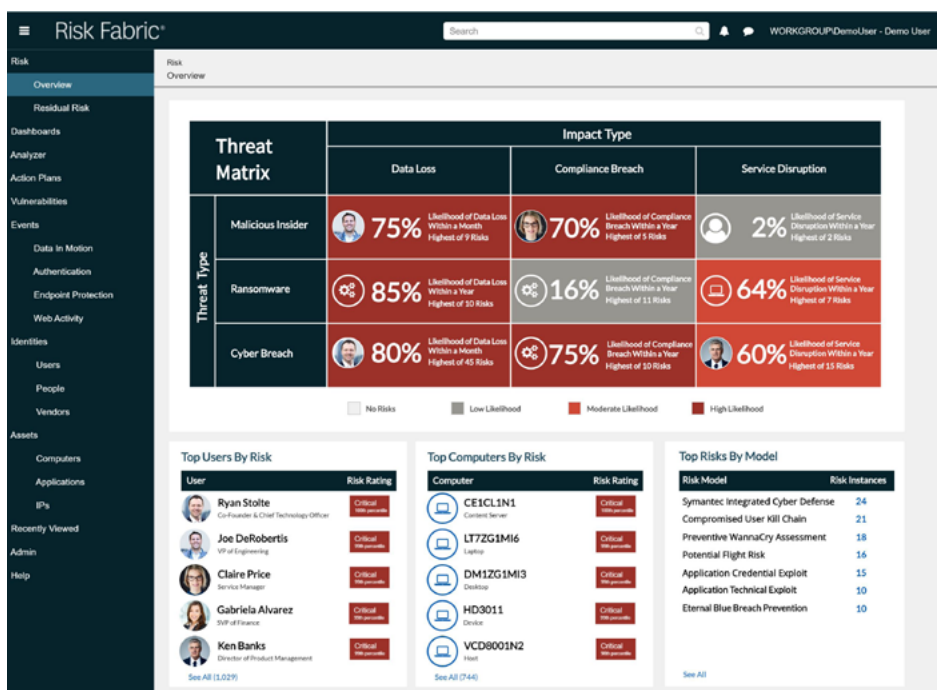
Risk Fabric®

Search

WORKGROUP\DemoUser - Demo User

Risk
Overview
Residual Risk
Dashboards
Analyzer
Action Plans
Vulnerabilities
Events
Data In Motion
Authentication
Endpoint Protection
Web Activity
Identities
Users
People
Vendors
Assets
Computers
Applications
IPs
Recently Viewed
Admin
Help

Risk
Overview

| Threat Matrix | | Impact Type: Data Loss | Impact Type: Compliance Breach | Impact Type: Service Disruption |
|---|---|---|---|---|
| Threat Type | Malicious Insider | 75% Likelihood of Data Loss Within a Month Highest of 9 Risks | 70% Likelihood of Compliance Breach Within a Year Highest of 5 Risks | 2% Likelihood of Service Disruption Within a Year Highest of 2 Risks |
| Threat Type | Ransomware | 85% Likelihood of Data Loss Within a Year Highest of 10 Risks | 16% Likelihood of Compliance Breach Within a Year Highest of 11 Risks | 64% Likelihood of Service Disruption Within a Year Highest of 7 Risks |
| Threat Type | Cyber Breach | 80% Likelihood of Data Loss Within a Month Highest of 45 Risks | 75% Likelihood of Compliance Breach Within a Year Highest of 10 Risks | 60% Likelihood of Service Disruption Within a Year Highest of 15 Risks |

No Risks   Low Likelihood   Moderate Likelihood   High Likelihood

Top Users By Risk

| User | Risk Rating |
|---|---|
| Ryan Stolte Co-Founder & Chief Technology Officer | Critical 100th percentile |
| Joe DeRobertis VP of Engineering | Critical 99th percentile |
| Claire Price Service Manager | Critical 99th percentile |
| Gabriela Alvarez SVP of Finance | Critical 99th percentile |
| Ken Banks Director of Product Management | Critical 99th percentile |

See All (1,029)

Top Computers By Risk

| Computer | Risk Rating |
|---|---|
| CE1CL1N1 Content Server | Critical 100th percentile |
| LT7ZG1MI6 Laptop | Critical 100th percentile |
| DM1ZG1MI3 Desktop | Critical 99th percentile |
| HD3011 Device | Critical 99th percentile |
| VCD8001N2 Host | Critical 99th percentile |

See All (744)

Top Risks By Model

| Risk Model | Risk Instances |
|---|---|
| Symantec Integrated Cyber Defense | 24 |
| Compromised User Kill Chain | 21 |
| Preventive WannaCry Assessment | 18 |
| Potential Flight Risk | 16 |
| Application Credential Exploit | 15 |
| Application Technical Exploit | 10 |
| Eternal Blue Breach Prevention | 10 |

See All